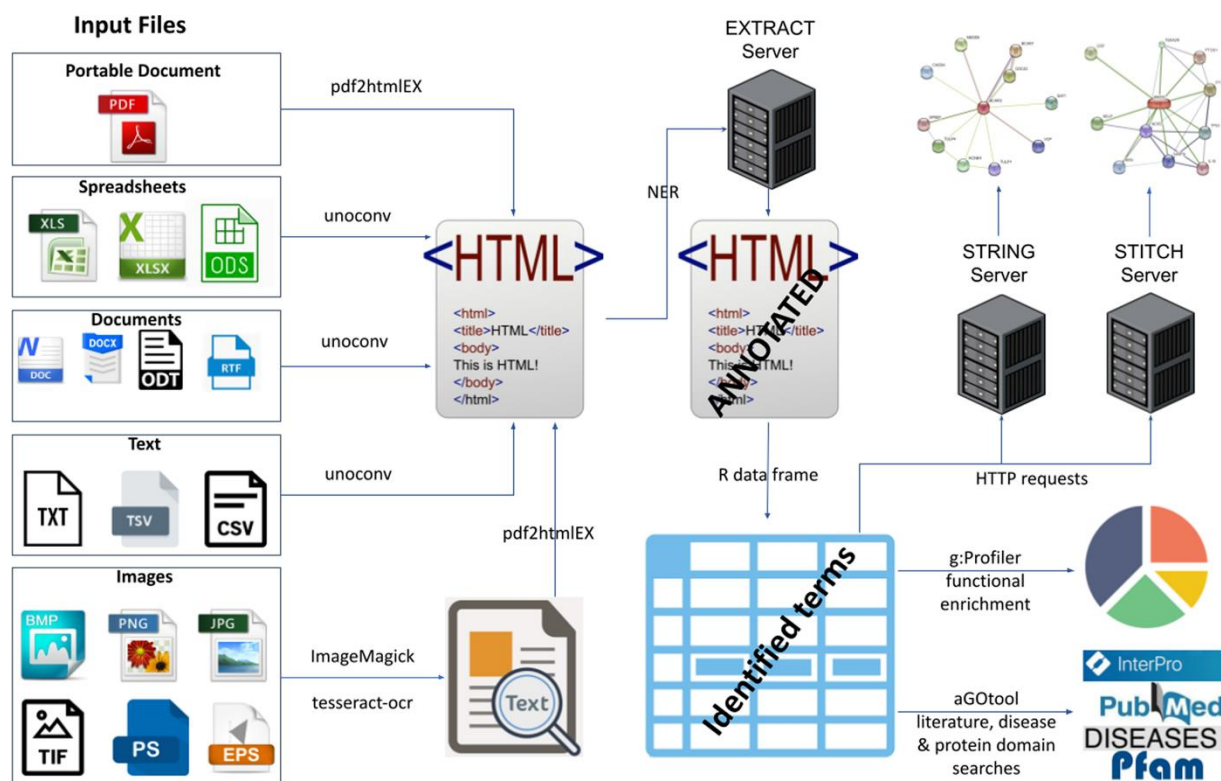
Input Files

Portable Document

PDF

Spreadsheets

XLS

XLSX

ODS

Documents

DOC

DOCX

ODT

RTF

Text

TXT

TSV

CSV

Images

BMP

PNG

JPG

TIF

PS

EPS

pdf2htmlEX

unoconv

unoconv

unoconv

pdf2htmlEX

ImageMagick

tesseract-ocr

Text

<HTML>

<html>
<title>HTML</title>
<body>
This is HTML!
</body>
</html>

EXTRACT Server

NER

<HTML>

<html>
<title>HT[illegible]</title>
<body>
Thi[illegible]TML!
<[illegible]
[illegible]

ANNOTATED

R data frame

Identified terms

STRING Server

STITCH Server

HTTP requests

g:Profiler functional enrichment

aGOtool literature, disease & protein domain searches

InterPro

PubMed

DISEASES

Pfam